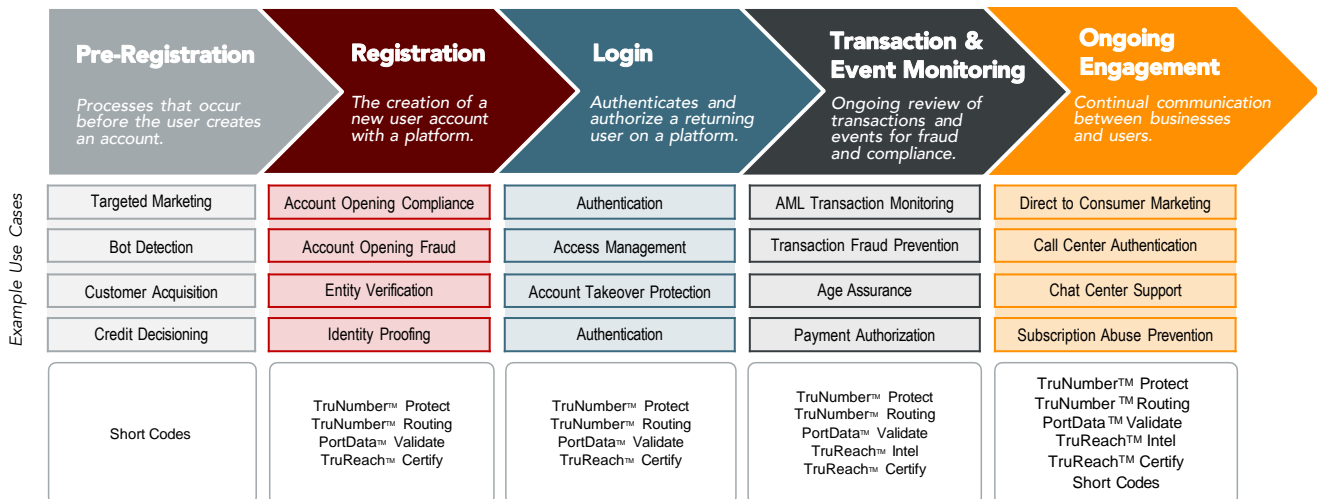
Pre-Registration

Processes that occur before the user creates an account.

Registration

The creation of a new user account with a platform.

Login

Authenticates and authorize a returning user on a platform.

Transaction & Event Monitoring

Ongoing review of transactions and events for fraud and compliance.

Ongoing Engagement

Continual communication between businesses and users.

Example Use Cases

Targeted Marketing
Bot Detection
Customer Acquisition
Credit Decisioning

Account Opening Compliance
Account Opening Fraud
Entity Verification
Identity Proofing

Authentication
Access Management
Account Takeover Protection
Authentication

AML Transaction Monitoring
Transaction Fraud Prevention
Age Assurance
Payment Authorization

Direct to Consumer Marketing
Call Center Authentication
Chat Center Support
Subscription Abuse Prevention

Short Codes

TruNumber™ Protect
TruNumber™ Routing
PortData™ Validate
TruReach™ Certify

TruNumber™ Protect
TruNumber™ Routing
PortData™ Validate
TruReach™ Certify

TruNumber™ Protect
TruNumber™ Routing
PortData™ Validate
TruReach™ Intel
TruReach™ Certify

TruNumber™ Protect
TruNumber™ Routing
PortData™ Validate
TruReach™ Intel
TruReach™ Certify
Short Codes